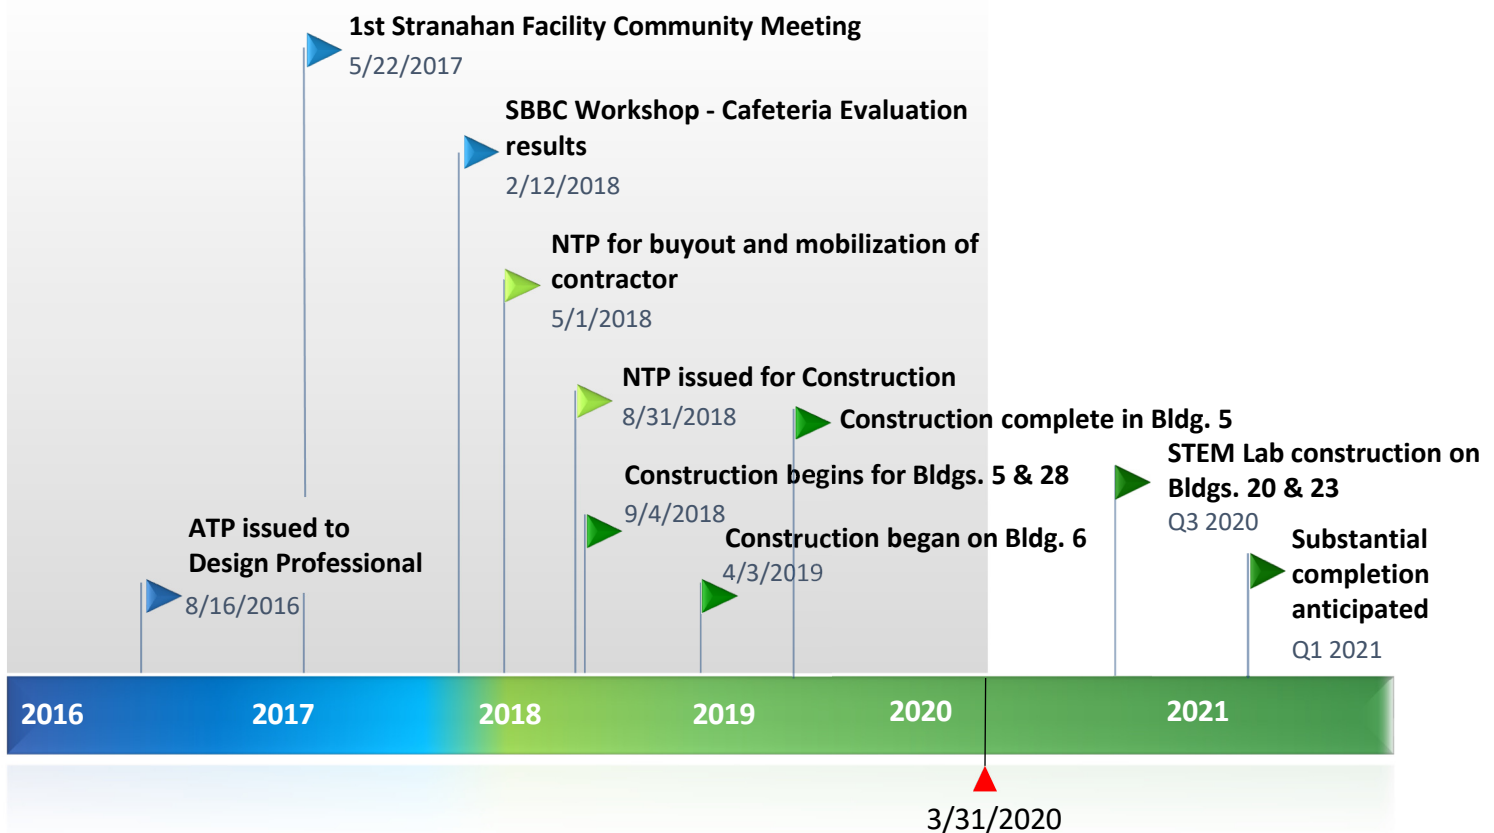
1st Stranahan Facility Community Meeting
5/22/2017

SBBC Workshop - Cafeteria Evaluation results
2/12/2018

NTP for buyout and mobilization of contractor
5/1/2018

NTP issued for Construction
8/31/2018

Construction complete in Bldg. 5

Construction begins for Bldgs. 5 & 28
9/4/2018

STEM Lab construction on Bldgs. 20 & 23
Q3 2020

ATP issued to Design Professional
8/16/2016

Construction began on Bldg. 6
4/3/2019

Substantial completion anticipated
Q1 2021

2016 2017 2018 2019 2020 2021

3/31/2020